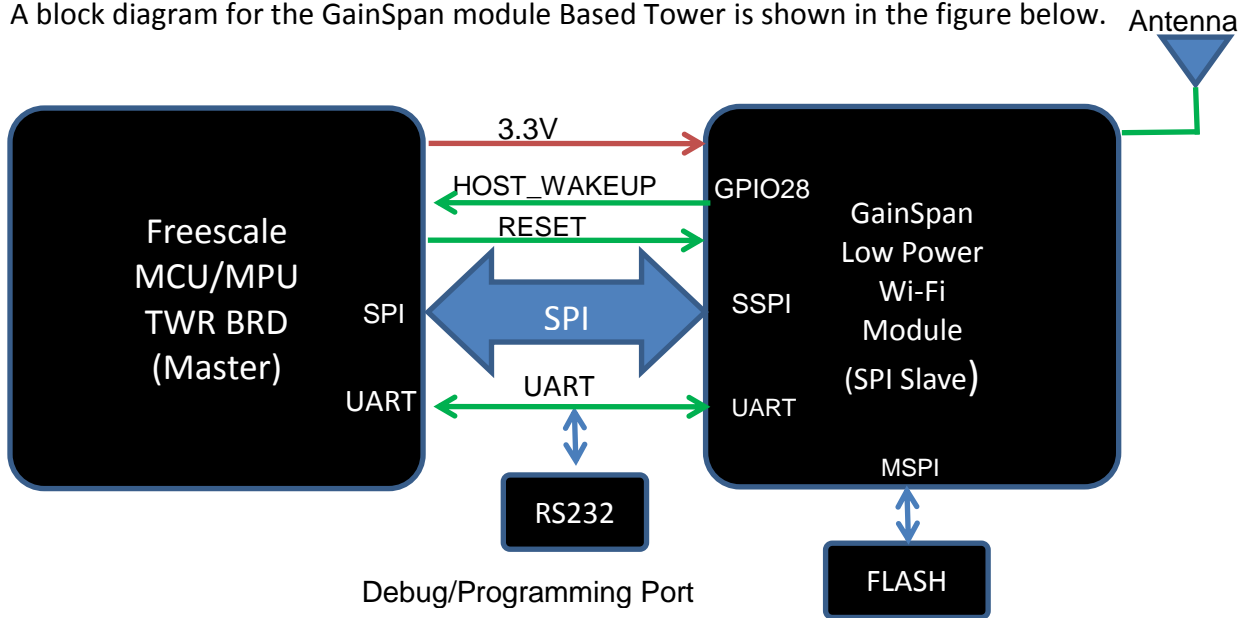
A block diagram for the GainSpan module Based Tower is shown in the figure below.

Antenna

Freescale MCU/MPU TWR BRD (Master)

SPI

UART

3.3V

HOST_WAKEUP

RESET

SPI

UART

GPIO28

SSPI

UART

GainSpan Low Power Wi-Fi Module (SPI Slave)

MSPI

RS232

Debug/Programming Port

FLASH